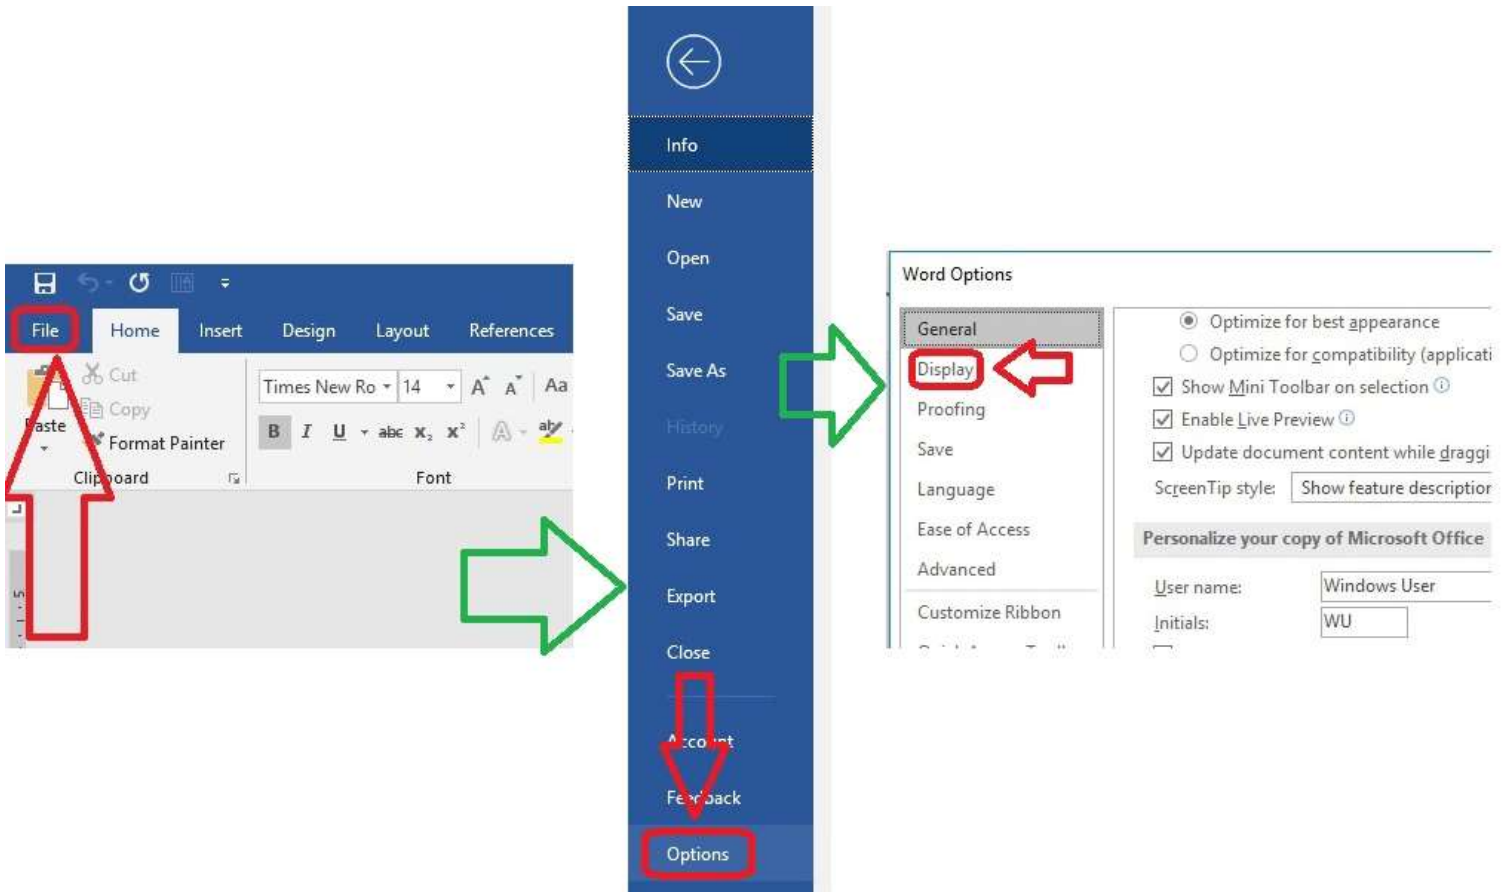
File Home Insert Design Layout References

Cut
Copy
Paste
Format Painter
Clipboard

Times New Ro 14 A A Aa
B I U abc $x_2$ $x^2$
Font

Info
New
Open
Save
Save As
History
Print
Share
Export
Close
Account
Feedback
Options

Word Options

General
Display
Proofing
Save
Language
Ease of Access
Advanced
Customize Ribbon

Optimize for best appearance
Optimize for compatibility (applicati
Show Mini Toolbar on selection
Enable Live Preview
Update document content while draggi
ScreenTip style: Show feature descriptior

Personalize your copy of Microsoft Office

User name: Windows User
Initials: WU